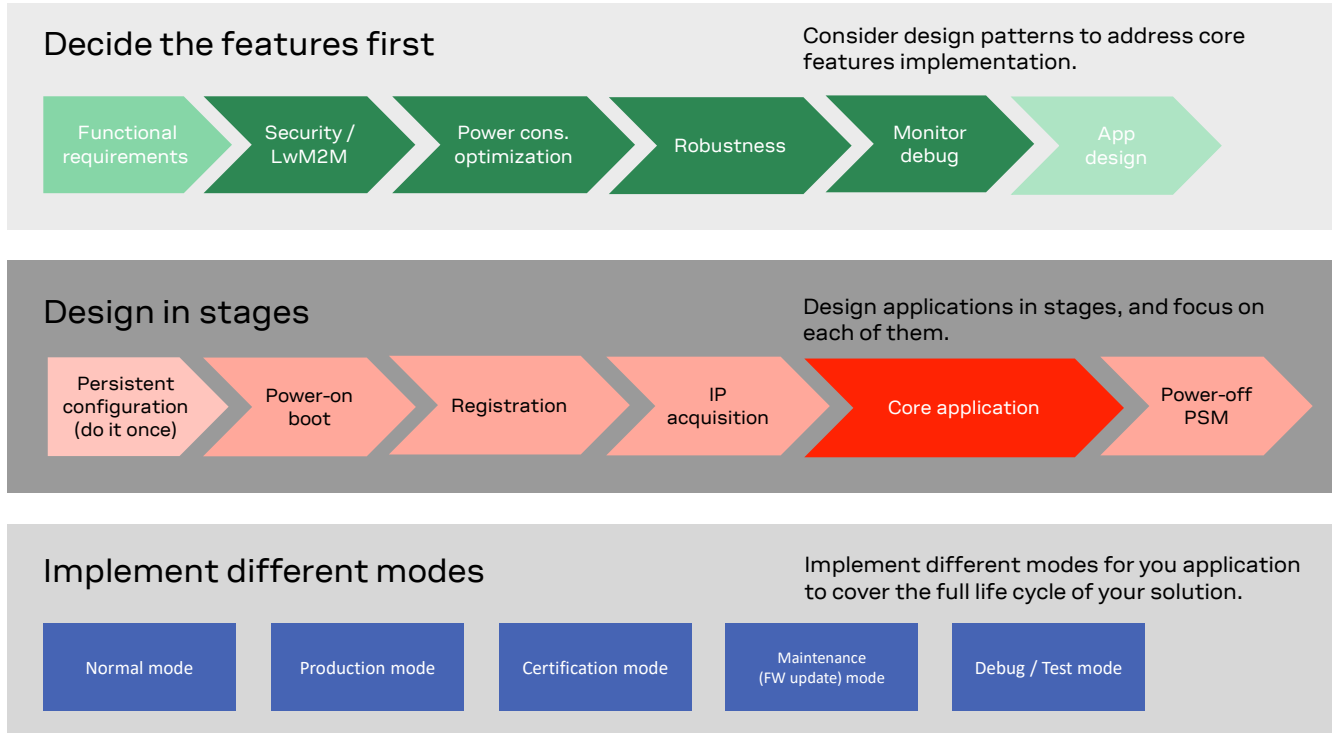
Decide the features first

Consider design patterns to address core features implementation.

Functional requirements

Security / LwM2M

Power cons. optimization

Robustness

Monitor debug

App design

Design in stages

Design applications in stages, and focus on each of them.

Persistent configuration (do it once)

Power-on boot

Registration

IP acquisition

Core application

Power-off PSM

Implement different modes

Implement different modes for you application to cover the full life cycle of your solution.

Normal mode

Production mode

Certification mode

Maintenance (FW update) mode

Debug / Test mode